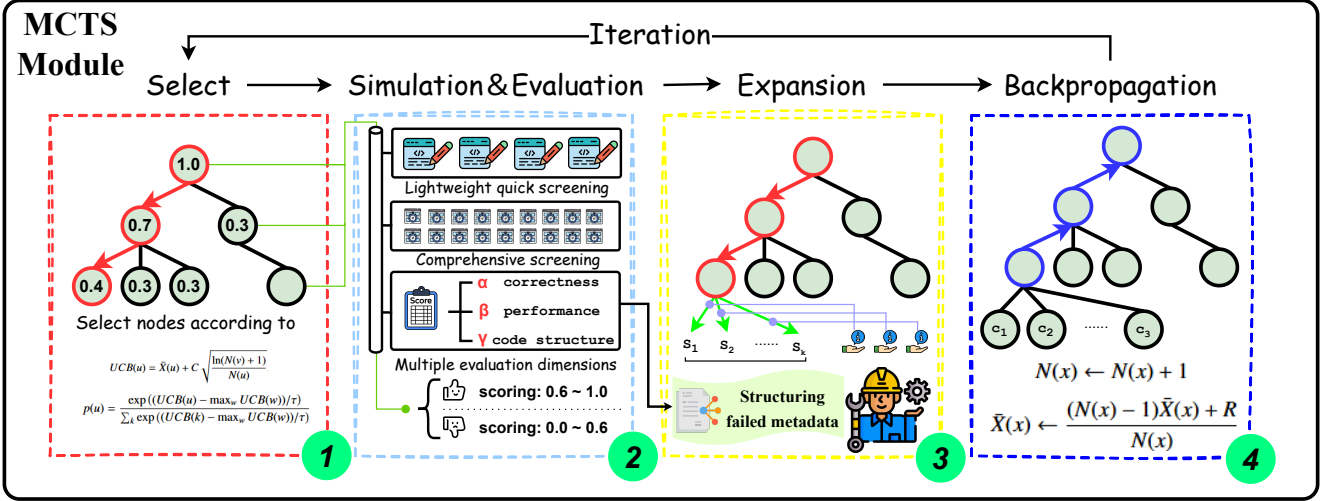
MCTS Module

Iteration

Select → Simulation&Evaluation → Expansion → Backpropagation

1.0

0.7

0.3

0.4

0.3

0.3

Select nodes according to

$UCB(u) = \bar{X}(u) + C\sqrt{\frac{\ln(N(v)+1)}{N(u)}}$

$p(u) = \frac{\exp((UCB(u) - \max_w UCB(w))/\tau)}{\sum_k \exp((UCB(k) - \max_w UCB(w))/\tau)}$

1

Lightweight quick screening

Comprehensive screening

Score

α correctness

β performance

γ code structure

Multiple evaluation dimensions

scoring: 0.6 ~ 1.0

scoring: 0.0 ~ 0.6

2

$s_1$ $s_2$ ...... $s_k$

Structuring failed metadata

3

$c_1$ $c_2$ ...... $c_3$

$N(x) \leftarrow N(x) + 1$

$\bar{X}(x) \leftarrow \frac{(N(x)-1)\bar{X}(x) + R}{N(x)}$

4